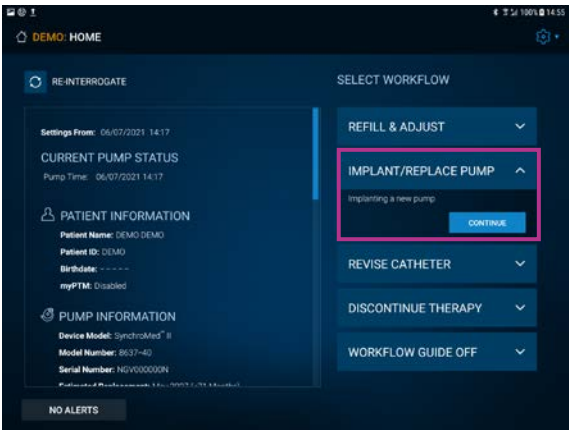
100% 14:55

DEMO: HOME

RE-INTERROGATE

Settings From: 06/07/2021 14:17

CURRENT PUMP STATUS

Pump Time: 06/07/2021 14:17

PATIENT INFORMATION

Patient Name: DEMO DEMO

Patient ID: DEMO

Birthdate: - - - - -

myPTM: Disabled

PUMP INFORMATION

Device Model: SynchroMed™ II

Model Number: 8637-40

Serial Number: NGV000000N

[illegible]

NO ALERTS

SELECT WORKFLOW

REFILL & ADJUST

IMPLANT/REPLACE PUMP

Implanting a new pump

CONTINUE

REVISE CATHETER

DISCONTINUE THERAPY

WORKFLOW GUIDE OFF